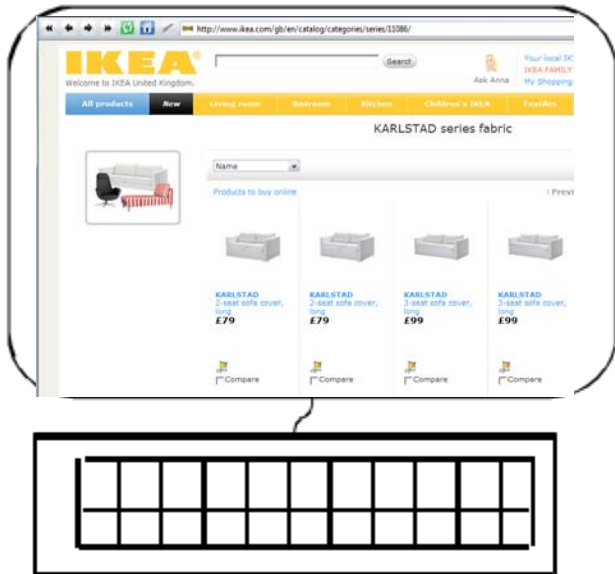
http://www.ikea.com/gb/en/catalog/categories/series/11086/

IKEA

Welcome to IKEA United Kingdom.

Search

Ask Anna

Your local IK
IKEA FAMILY
My Shopping

All products New Living room Bedroom Kitchen Children's IKEA Textiles

KARLSTAD series fabric

Name

Products to buy online

| Previ

KARLSTAD
2-seat sofa cover, long
£79

Compare

KARLSTAD
2-seat sofa cover, long
£79

Compare

KARLSTAD
3-seat sofa cover, long
£99

Compare

KARLSTAD
3-seat sofa cover, long
£99

Compare